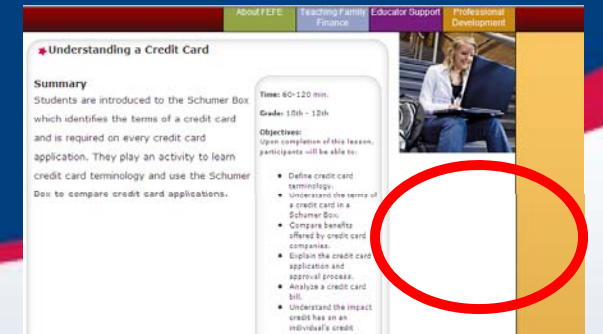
About FEFE | Teaching Family Finance | Educator Support | Professional Development

Understanding a Credit Card

Summary
Students are introduced to the Schumer Box which identifies the terms of a credit card and is required on every credit card application. They play an activity to learn credit card terminology and use the Schumer Box to compare credit card applications.

Time: 60-120 min.

Grade: 10th - 12th

Objectives:
Upon completion of this lesson, participants will be able to:

- Define credit card terminology.
- Understand the terms of a credit card in a Schumer Box.
- Compare benefits offered by credit card companies.
- Explain the credit card application and approval process.
- Analyze a credit card bill.
- Understand the impact credit has on an individual's credit